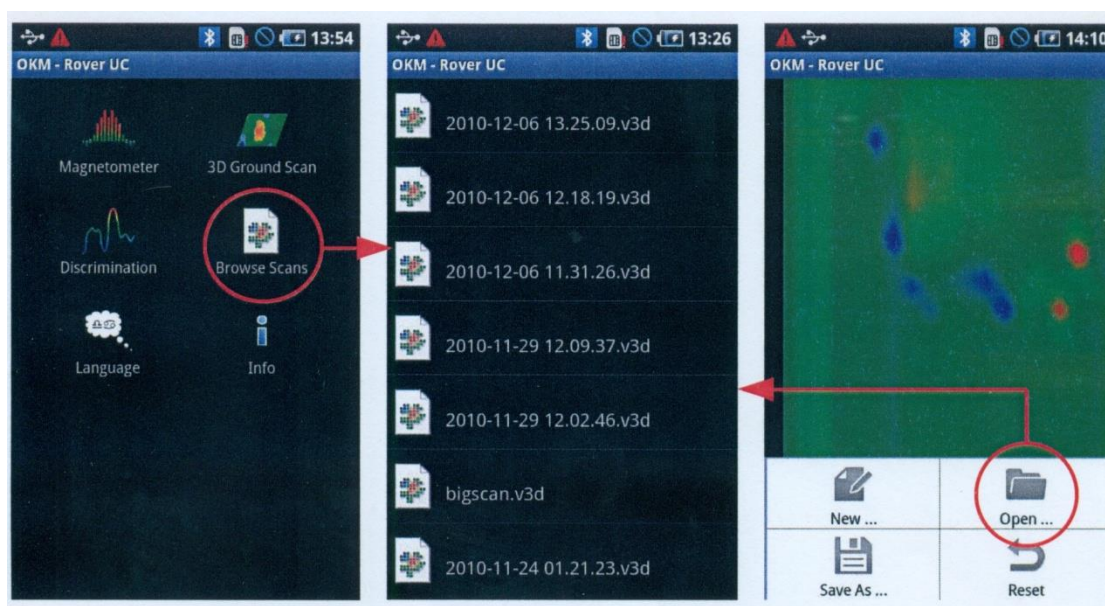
13:54
OKM - Rover UC
Magnetometer
3D Ground Scan
Discrimination
Browse Scans
Language
Info

13:26
OKM - Rover UC
2010-12-06 13.25.09.v3d
2010-12-06 12.18.19.v3d
2010-12-06 11.31.26.v3d
2010-11-29 12.09.37.v3d
2010-11-29 12.02.46.v3d
bigscan.v3d
2010-11-24 01.21.23.v3d

14:10
OKM - Rover UC
New ...
Open ...
Save As ...
Reset